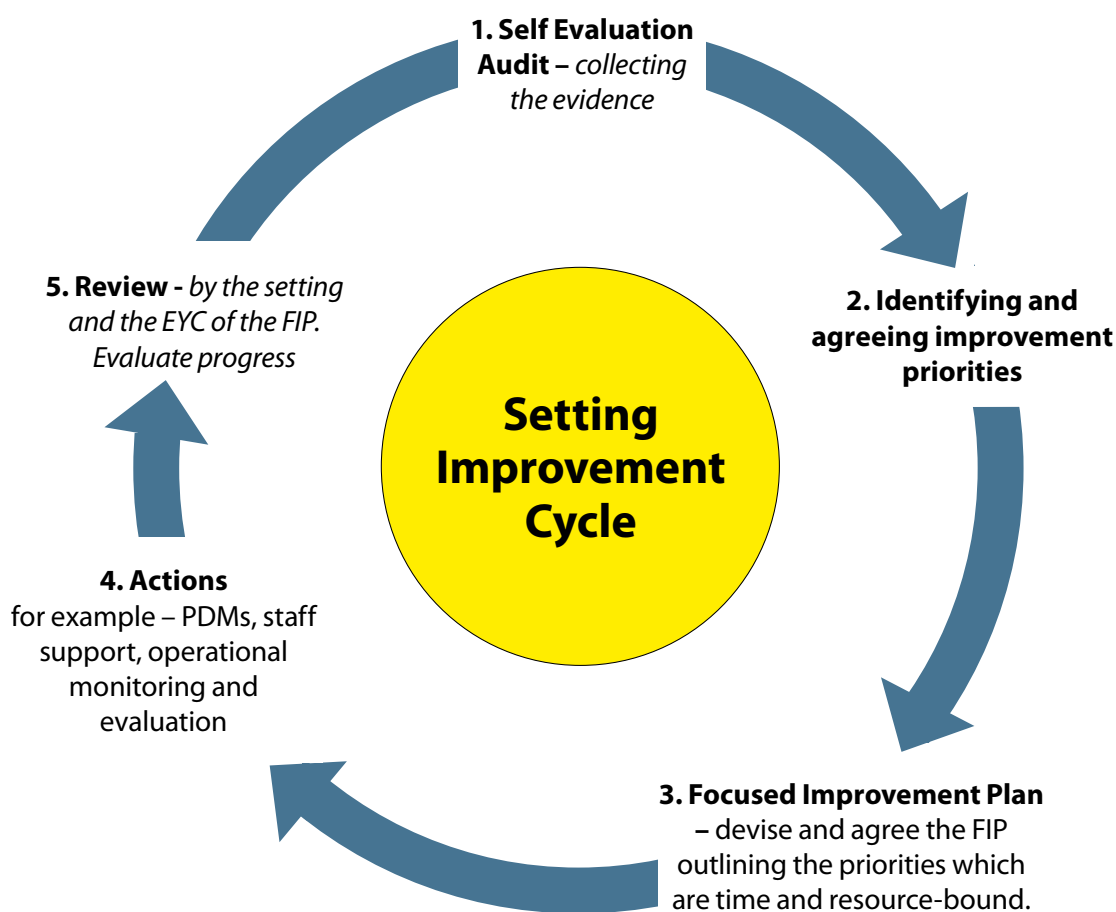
1. Self Evaluation Audit – collecting the evidence

2. Identifying and agreeing improvement priorities

3. Focused Improvement Plan – devise and agree the FIP outlining the priorities which are time and resource-bound.

4. Actions for example – PDMs, staff support, operational monitoring and evaluation

5. Review - by the setting and the EYC of the FIP. Evaluate progress

Setting Improvement Cycle